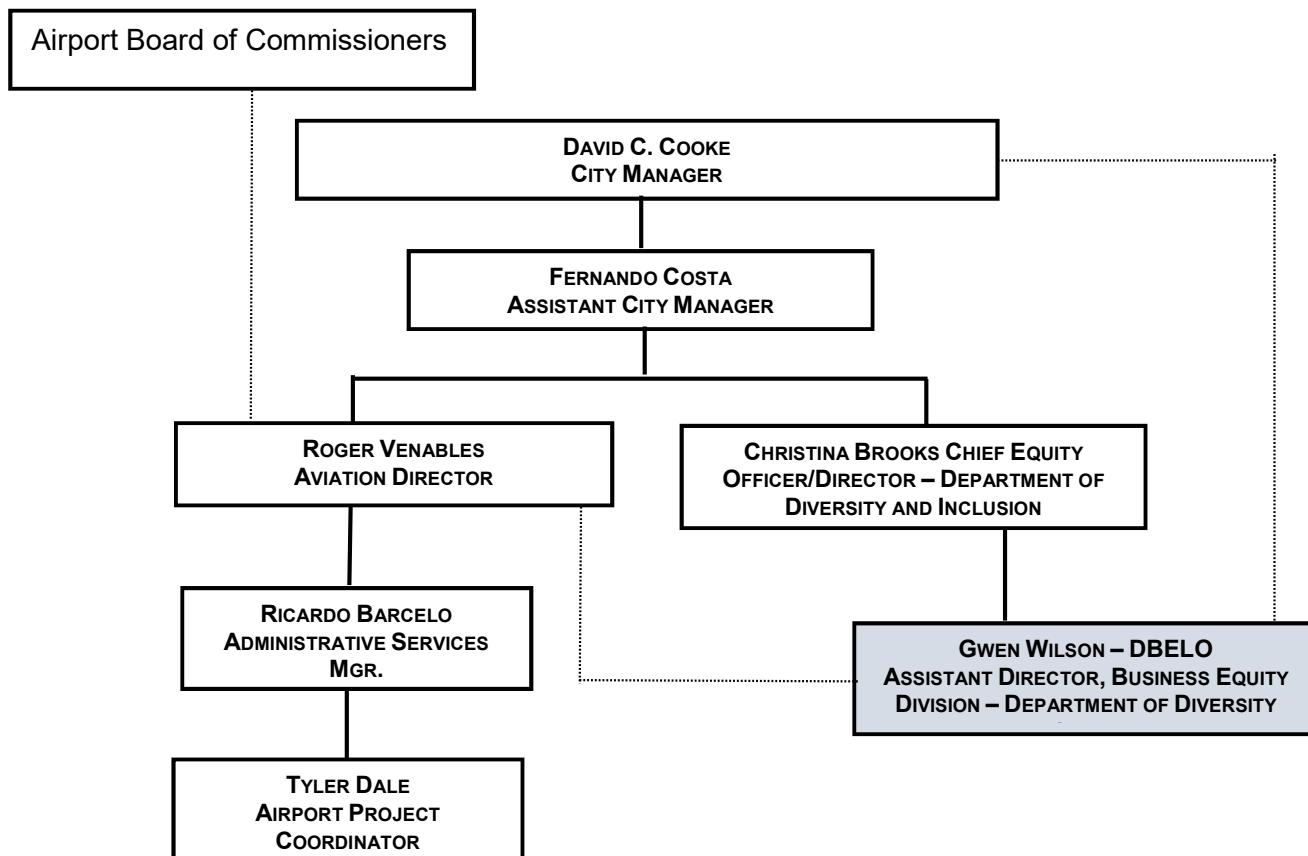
Airport Board of Commissioners

DAVID C. COOKE
CITY MANAGER

FERNANDO COSTA
ASSISTANT CITY MANAGER

ROGER VENABLES
AVIATION DIRECTOR

CHRISTINA BROOKS CHIEF EQUITY OFFICER/DIRECTOR – DEPARTMENT OF DIVERSITY AND INCLUSION

RICARDO BARCELO
ADMINISTRATIVE SERVICES MGR.

GWEN WILSON – DBELO
ASSISTANT DIRECTOR, BUSINESS EQUITY DIVISION – DEPARTMENT OF DIVERSITY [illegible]

TYLER DALE
AIRPORT PROJECT COORDINATOR